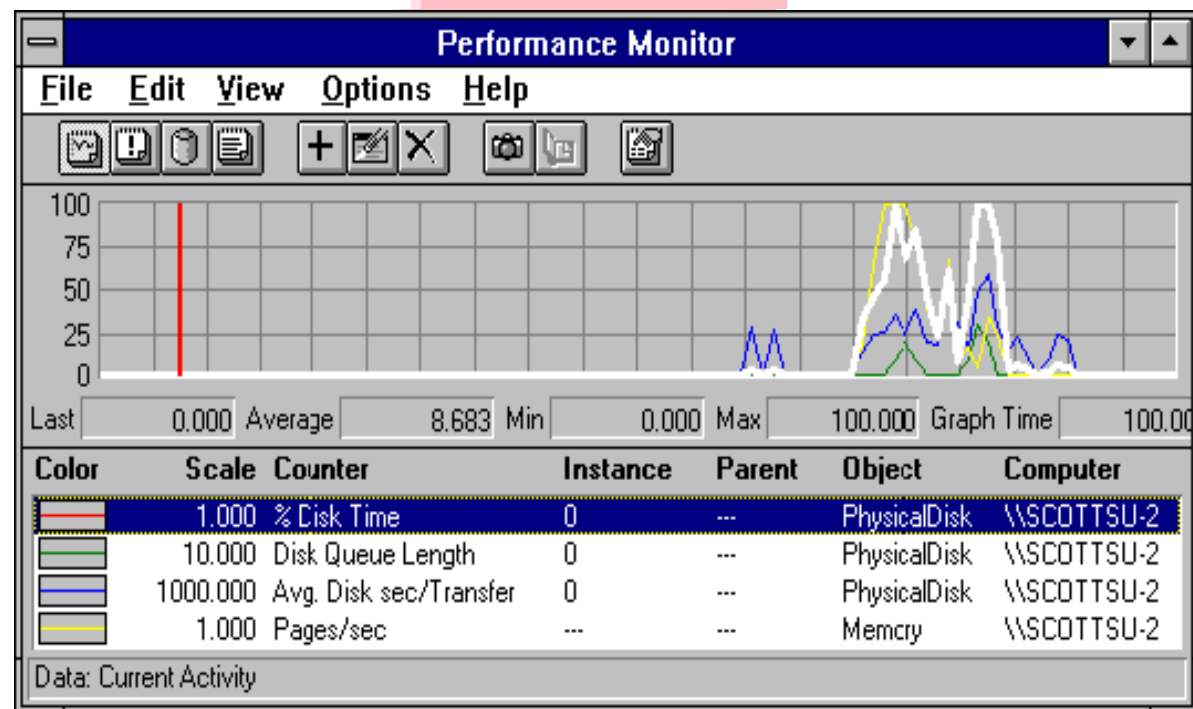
Performance Monitor

File Edit View Options Help

100
75
50
25
0

Last 0.000 Average 8.683 Min 0.000 Max 100.000 Graph Time 100.00

| Color | Scale | Counter | Instance | Parent | Object | Computer |
|---|---|---|---|---|---|---|
| | 1.000 | % Disk Time | 0 | --- | PhysicalDisk | \\SCOTTSU-2 |
| | 10.000 | Disk Queue Length | 0 | --- | PhysicalDisk | \\SCOTTSU-2 |
| | 1000.000 | Avg. Disk sec/Transfer | 0 | --- | PhysicalDisk | \\SCOTTSU-2 |
| | 1.000 | Pages/sec | --- | --- | Memory | \\SCOTTSU-2 |

Data: Current Activity